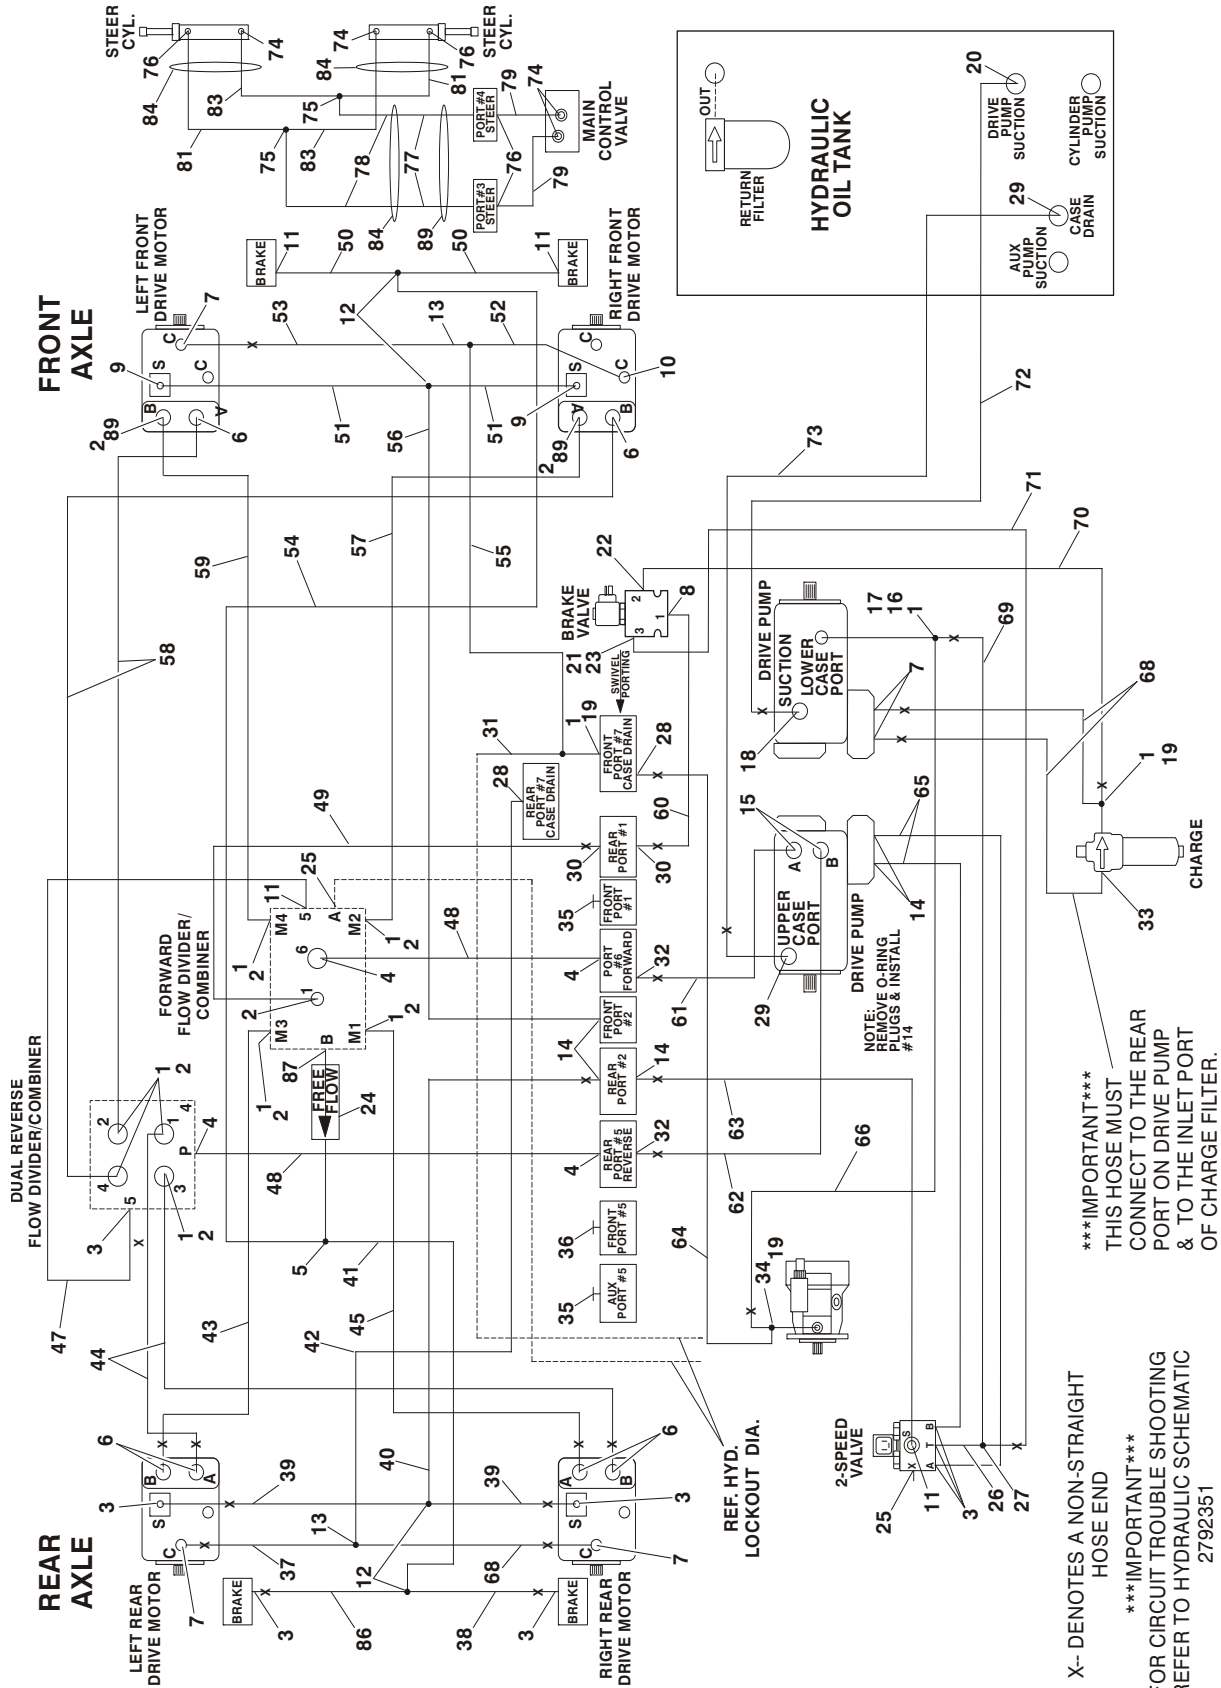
FRONT AXLE

REAR AXLE

STEER CYL.

STEER CYL.

HYDRAULIC OIL TANK

OUT

RETURN FILTER

DRIVE PUMP SUCTION

CYLINDER PUMP SUCTION

CASE DRAIN

AUX PUMP SUCTION

MAIN CONTROL VALVE

PORT #4 STEER

PORT #3 STEER

LEFT FRONT DRIVE MOTOR

RIGHT FRONT DRIVE MOTOR

BRAKE

BRAKE

BRAKE VALVE

SWIVEL PORTING

DRIVE PUMP

SUCTION

LOWER CASE PORT

UPPER CASE PORT

DRIVE PUMP

NOTE: REMOVE O-RING PLUGS & INSTALL #14

CHARGE

FORWARD FLOW DIVIDER/ COMBINER

DUAL REVERSE FLOW DIVIDER/COMBINER

FREE FLOW

REAR PORT #7 CASE DRAIN

FRONT PORT #7 CASE DRAIN

REAR PORT #1

FRONT PORT #1

PORT #6 FORWARD

FRONT PORT #2

REAR PORT #2

REAR PORT #5 REVERSE

FRONT PORT #5

AUX PORT #5

REF. HYD. LOCKOUT DIA.

2-SPEED VALVE

LEFT REAR DRIVE MOTOR

RIGHT REAR DRIVE MOTOR

***IMPORTANT*** THIS HOSE MUST CONNECT TO THE REAR PORT ON DRIVE PUMP & TO THE INLET PORT OF CHARGE FILTER.

X-- DENOTES A NON-STRAIGHT HOSE END

***IMPORTANT*** FOR CIRCUIT TROUBLE SHOOTING REFER TO HYDRAULIC SCHEMATIC 2792351

76 74 84 83 81 75 78 77 79 84 89 50 11 20 29 7 53 12 13 52 9 51 56 55 10 2 89 6 72 73 71 70 22 59 54 57 58 49 31 28 21 23 1 19 8 2 3 17 16 1 69 7 68 18 15 A B 65 14 29 19 33 30 60 35 32 4 48 61 25 11 5 M4 M2 M3 M1 A B 6 1 2 87 24 63 66 62 64 34 36 47 44 43 42 41 45 40 39 37 13 12 68 86 38 3 7 6 25 11 26 27 S C P